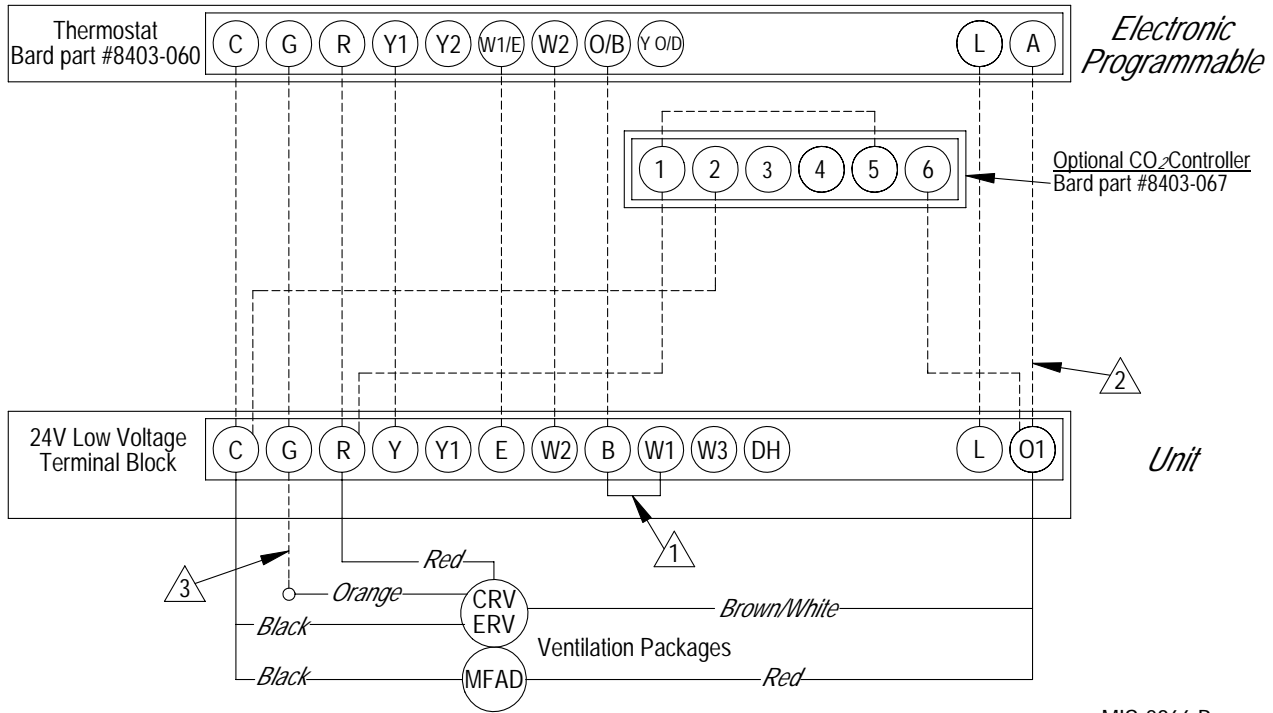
Thermostat
Bard part #8403-060

C G R Y1 Y2 W1/E W2 O/B Y O/D L A

Electronic
Programmable

1 2 3 4 5 6

Optional $CO_2$ Controller
Bard part #8403-067

2

24V Low Voltage
Terminal Block

C G R Y Y1 E W2 B W1 W3 DH L O1

Unit

1

3

Red

Orange

CRV
ERV

Brown/White

Black

Ventilation Packages

Black

MFAD

Red

MIS-2066 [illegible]